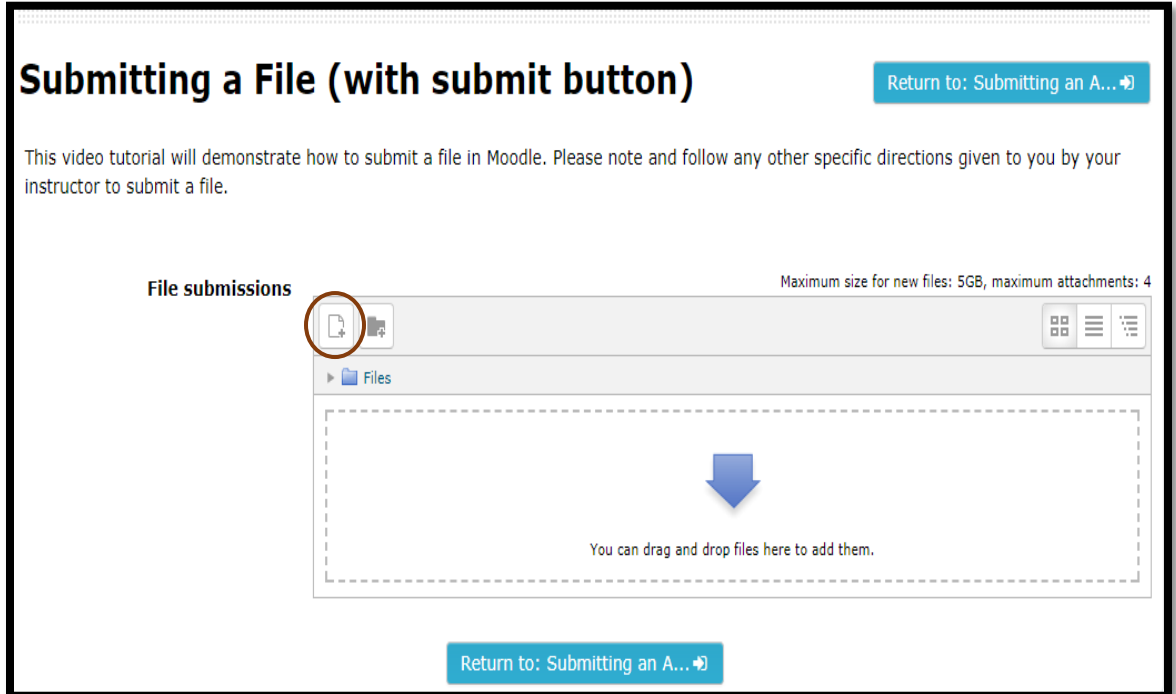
Submitting a File (with submit button)

Return to: Submitting an A...

This video tutorial will demonstrate how to submit a file in Moodle. Please note and follow any other specific directions given to you by your instructor to submit a file.

File submissions

Maximum size for new files: 5GB, maximum attachments: 4

Files

You can drag and drop files here to add them.

Return to: Submitting an A...